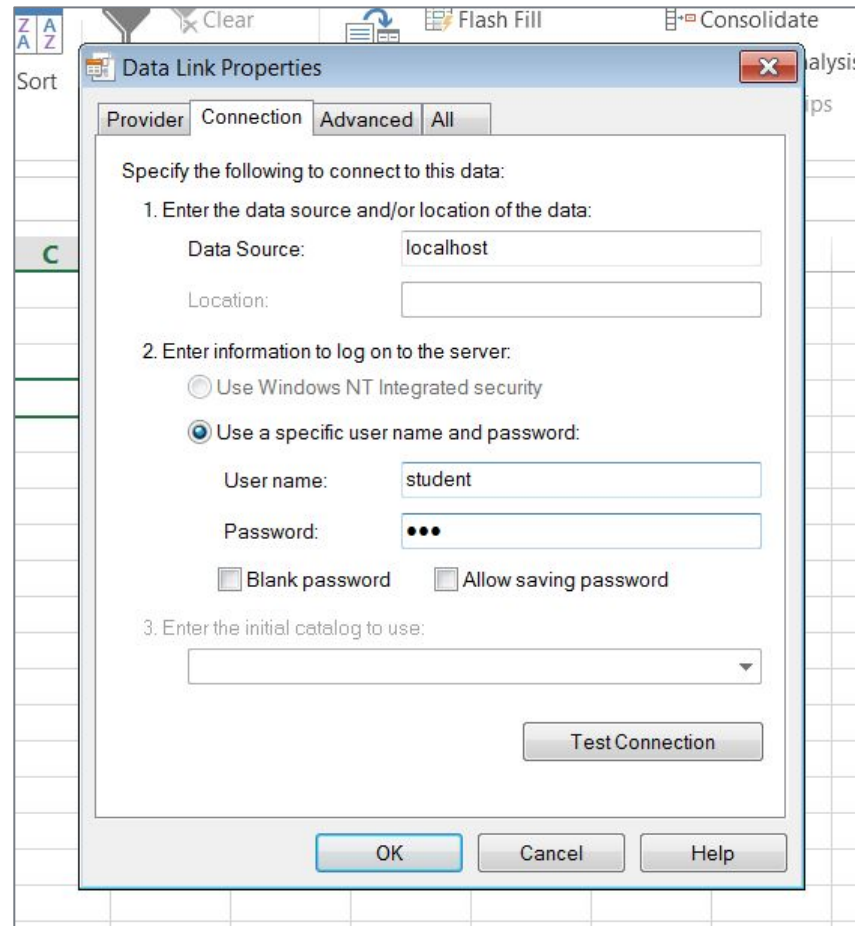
Z A
A Z
Sort

Clear

Flash Fill

Consolidate

alysis

ips

C

Data Link Properties

Provider | Connection | Advanced | All

Specify the following to connect to this data:

1. Enter the data source and/or location of the data:

Data Source: localhost

Location:

2. Enter information to log on to the server:

Use Windows NT Integrated security

Use a specific user name and password:

User name: student

Password: •••

Blank password

Allow saving password

3. Enter the initial catalog to use:

Test Connection

OK

Cancel

Help